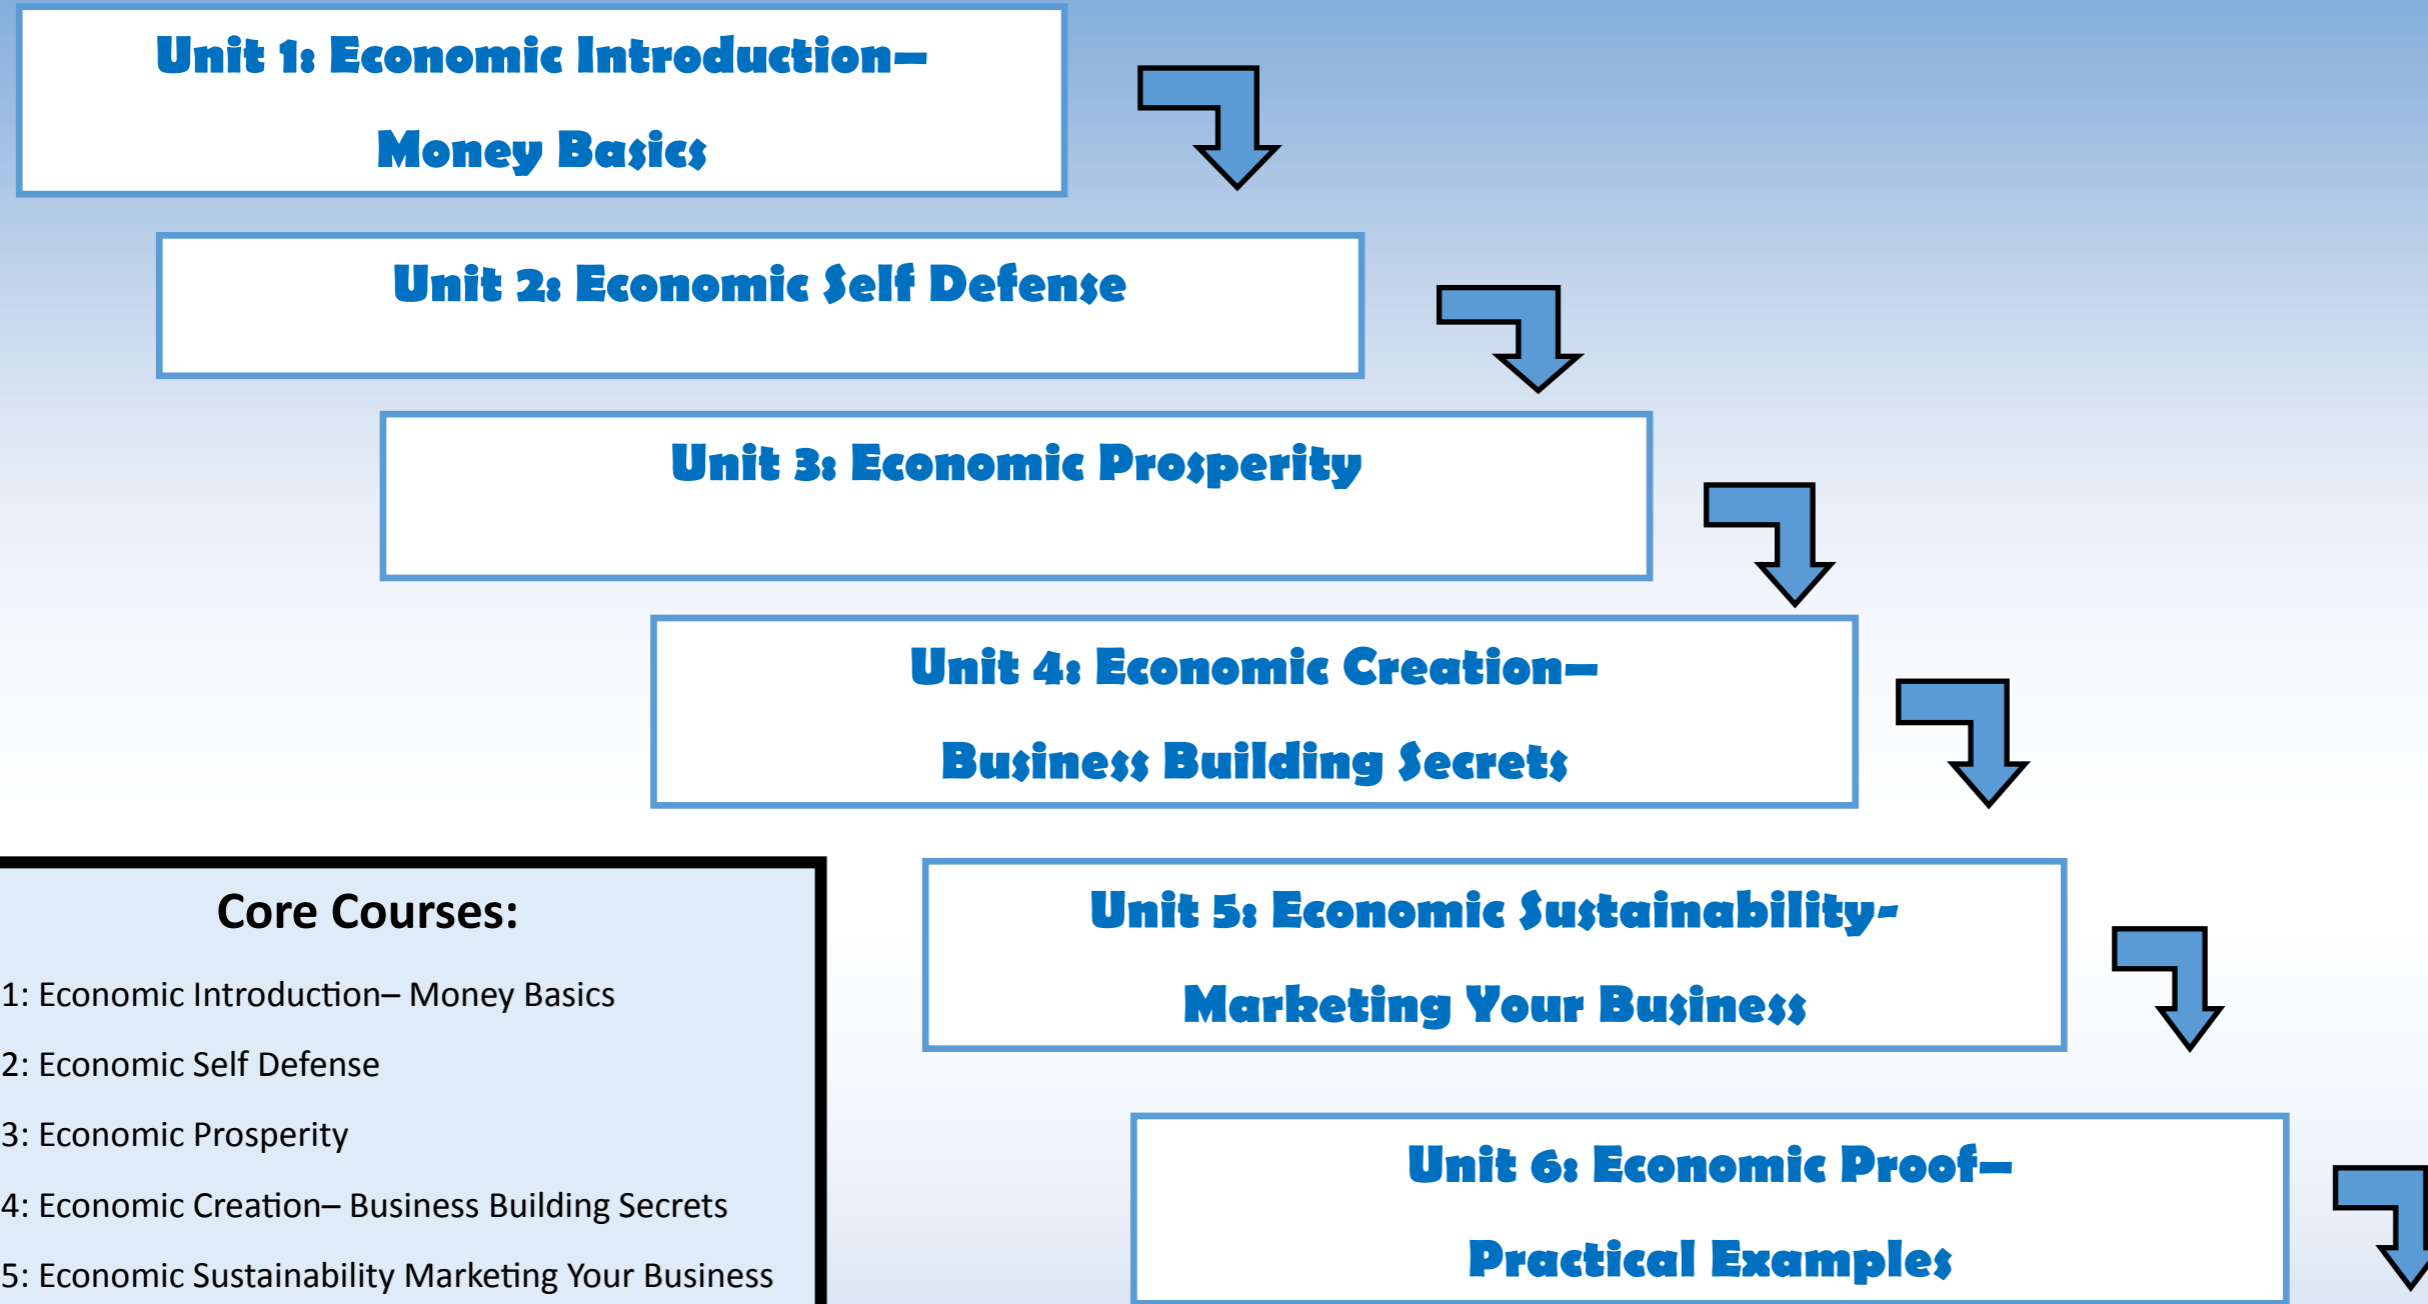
Unit 1: Economic Introduction– Money Basics

Unit 2: Economic Self Defense

Unit 3: Economic Prosperity

Unit 4: Economic Creation– Business Building Secrets

Unit 5: Economic Sustainability- Marketing Your Business

Unit 6: Economic Proof– Practical Examples

Core Courses:

1: Economic Introduction– Money Basics

2: Economic Self Defense

3: Economic Prosperity

4: Economic Creation– Business Building Secrets

5: Economic Sustainability Marketing Your Business